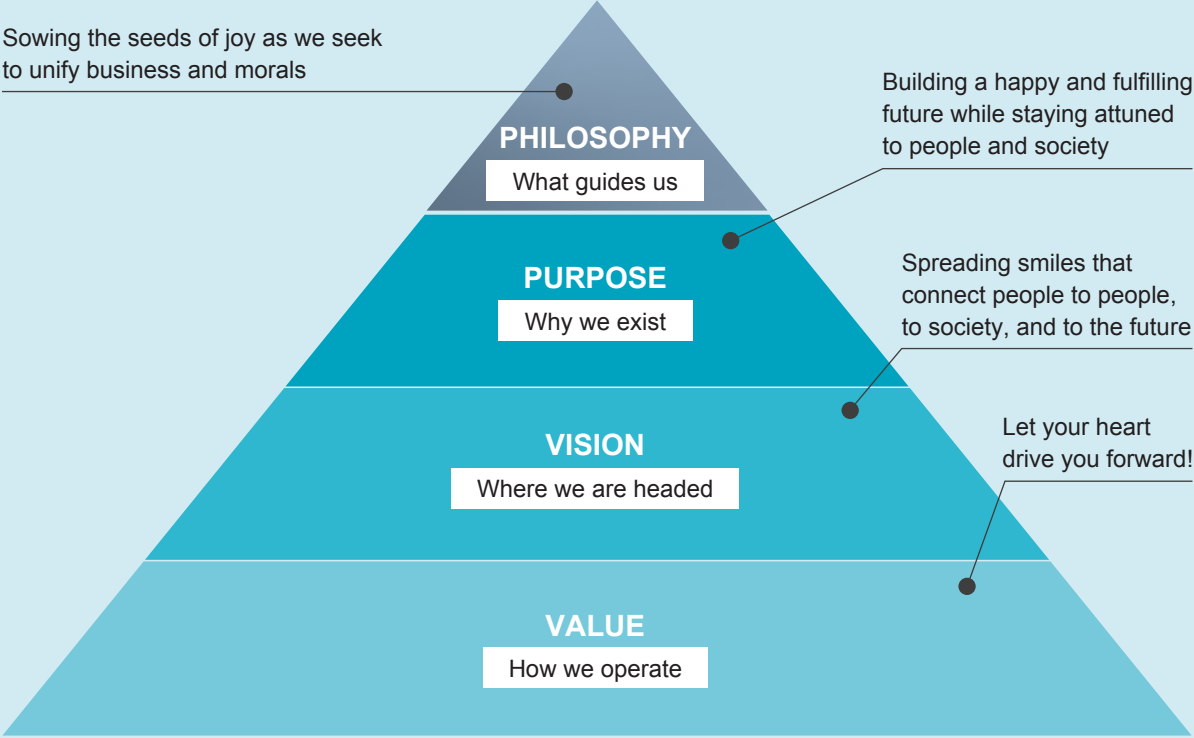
Sowing the seeds of joy as we seek to unify business and morals

PHILOSOPHY
What guides us

Building a happy and fulfilling future while staying attuned to people and society

PURPOSE
Why we exist

Spreading smiles that connect people to people, to society, and to the future

VISION
Where we are headed

Let your heart drive you forward!

VALUE
How we operate